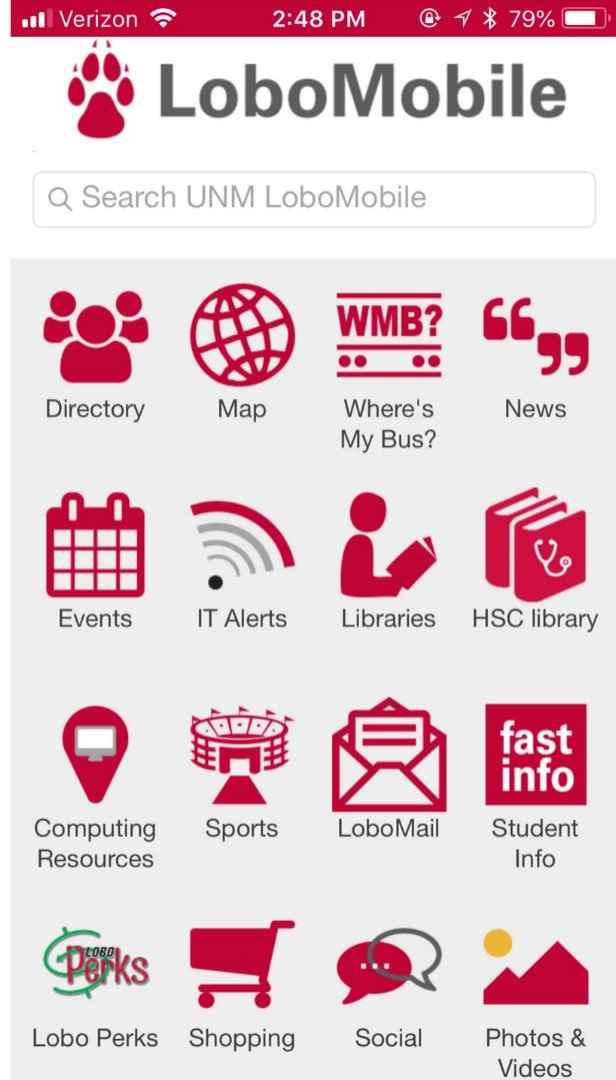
Verizon 2:48 PM 79%

LoboMobile

Search UNM LoboMobile

Directory

Map

WMB?
Where's My Bus?

News

Events

IT Alerts

Libraries

HSC library

Computing Resources

Sports

LoboMail

fast info
Student Info

LOBO Perks
Lobo Perks

Shopping

Social

Photos & Videos